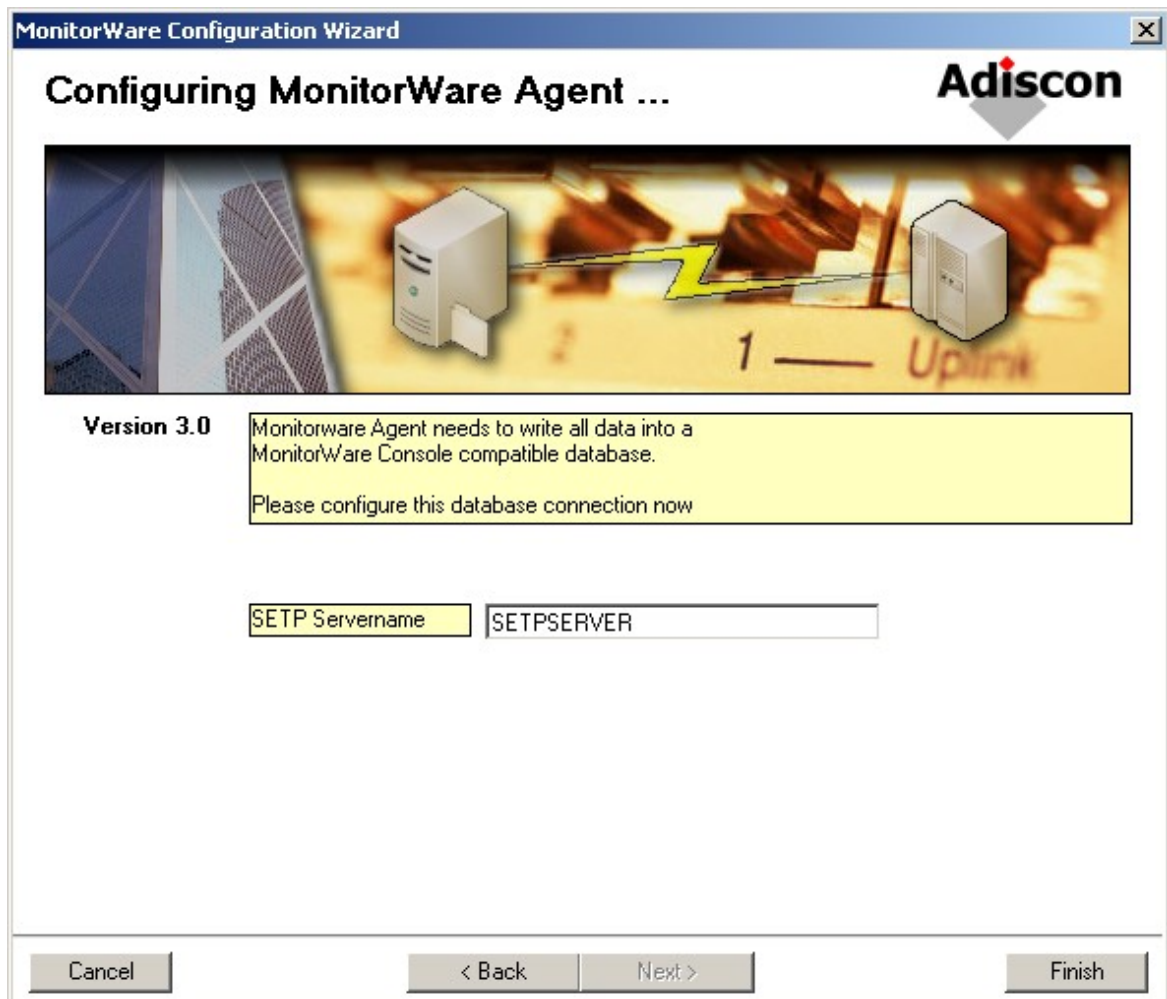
MonitorWare Configuration Wizard

Configuring MonitorWare Agent ...

Adiscon

1 — Uplink

Version 3.0

Monitorware Agent needs to write all data into a MonitorWare Console compatible database.

Please configure this database connection now

SETP Servername
SETPSERVER

Cancel
< Back
Next >
Finish